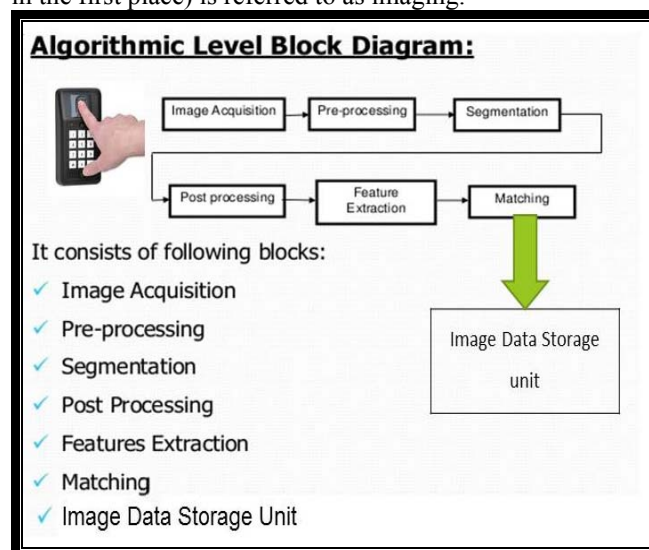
in the first place) is referred to as imaging.

Algorithmic Level Block Diagram:

Image Acquisition → Pre-processing → Segmentation

Post processing → Feature Extraction → Matching

Image Data Storage unit

It consists of following blocks:

✓ Image Acquisition
✓ Pre-processing
✓ Segmentation
✓ Post Processing
✓ Features Extraction
✓ Matching
✓ Image Data Storage Unit